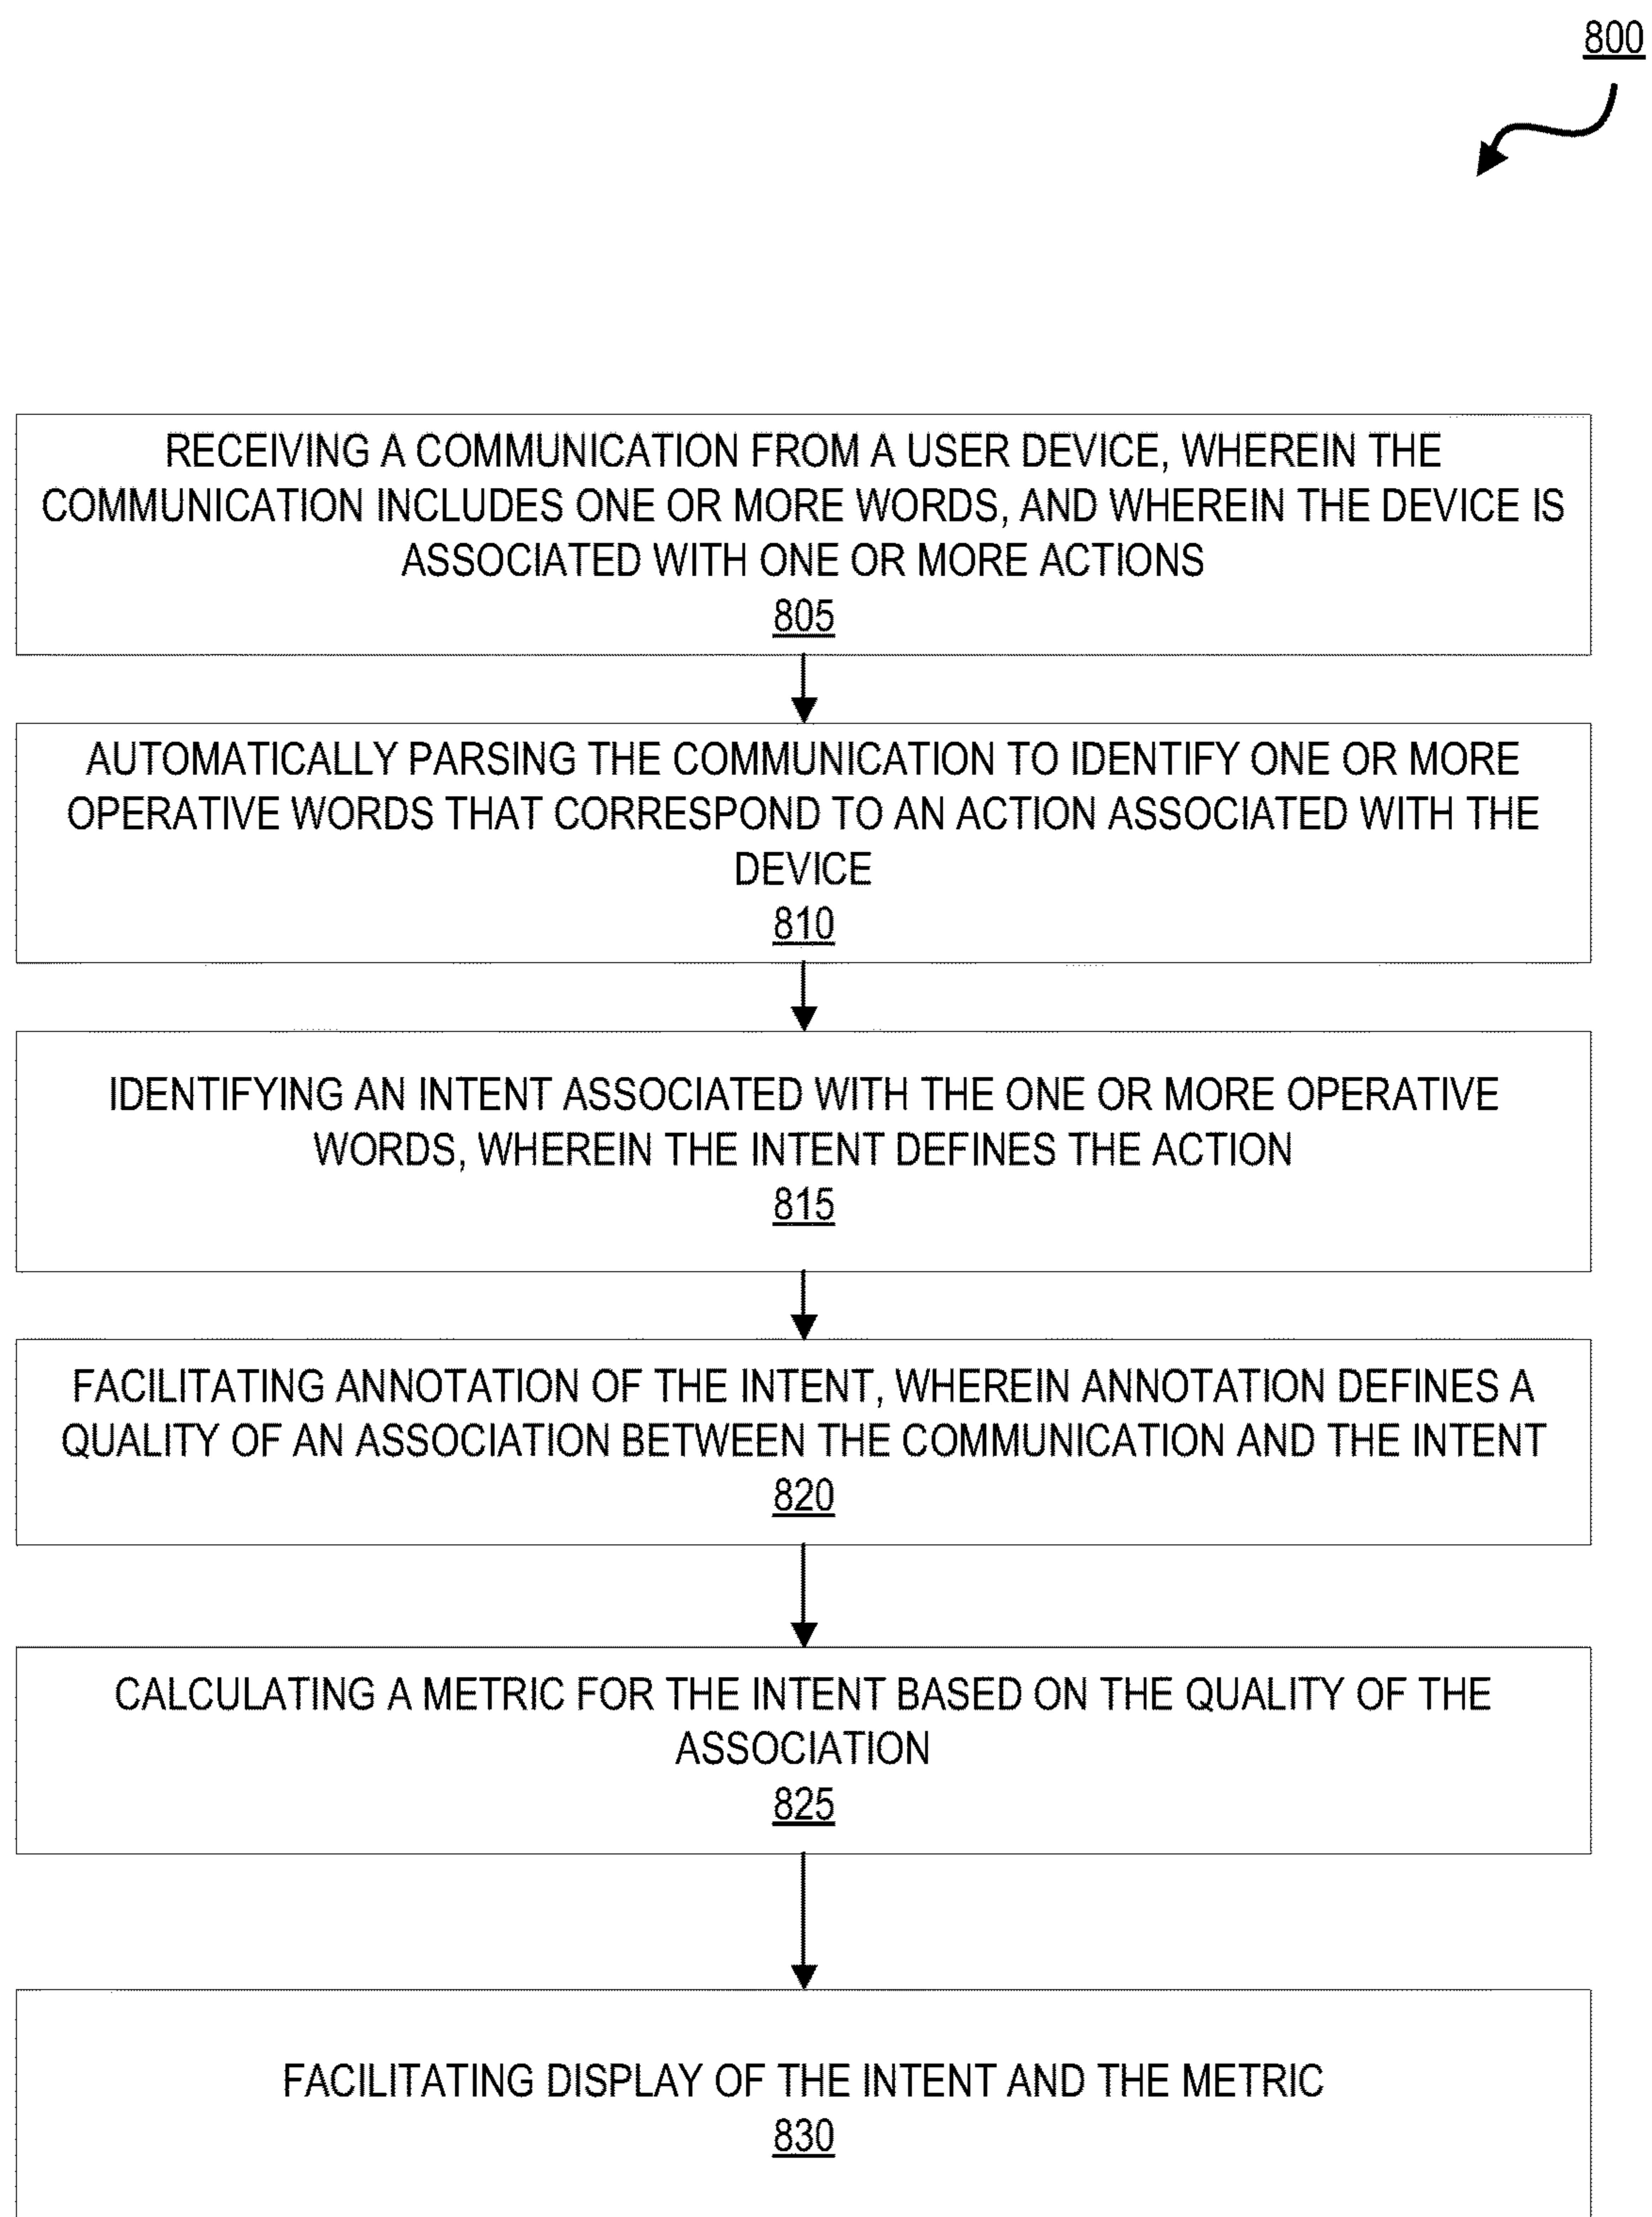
800

RECEIVING A COMMUNICATION FROM A USER DEVICE, WHEREIN THE COMMUNICATION INCLUDES ONE OR MORE WORDS, AND WHEREIN THE DEVICE IS ASSOCIATED WITH ONE OR MORE ACTIONS
805

AUTOMATICALLY PARSING THE COMMUNICATION TO IDENTIFY ONE OR MORE OPERATIVE WORDS THAT CORRESPOND TO AN ACTION ASSOCIATED WITH THE DEVICE
810

IDENTIFYING AN INTENT ASSOCIATED WITH THE ONE OR MORE OPERATIVE WORDS, WHEREIN THE INTENT DEFINES THE ACTION
815

FACILITATING ANNOTATION OF THE INTENT, WHEREIN ANNOTATION DEFINES A QUALITY OF AN ASSOCIATION BETWEEN THE COMMUNICATION AND THE INTENT
820

CALCULATING A METRIC FOR THE INTENT BASED ON THE QUALITY OF THE ASSOCIATION
825

FACILITATING DISPLAY OF THE INTENT AND THE METRIC
830